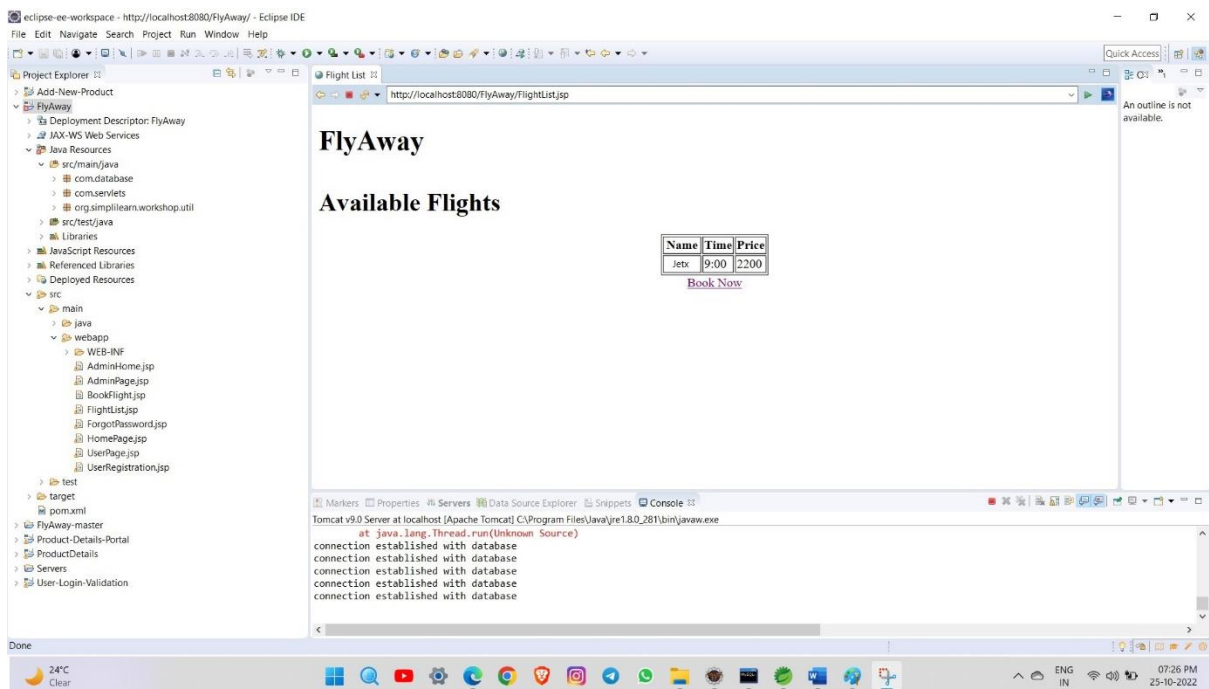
eclipse-ee-workspace - http://localhost:8080/FlyAway/ - Eclipse IDE

File Edit Navigate Search Project Run Window Help

Quick Access

Project Explorer

Add-New-Product
FlyAway
Deployment Descriptor: FlyAway
JAX-WS Web Services
Java Resources
src/main/java
com.database
com.servlets
org.simplilearn.workshop.util
src/test/java
Libraries
JavaScript Resources
Referenced Libraries
Deployed Resources
src
main
java
webapp
WEB-INF
AdminHome.jsp
AdminPage.jsp
BookFlight.jsp
FlightList.jsp
ForgotPassword.jsp
HomePage.jsp
UserPage.jsp
UserRegistration.jsp
test
target
pom.xml
FlyAway-master
Product-Details-Portal
ProductDetails
Servers
User-Login-Validation

Flight List

http://localhost:8080/FlyAway/FlightList.jsp

# FlyAway

## Available Flights

| Name | Time | Price |
|---|---|---|
| Jetx | 9:00 | 2200 |

Book Now

An outline is not available.

Markers Properties Servers Data Source Explorer Snippets Console

Tomcat v9.0 Server at localhost [Apache Tomcat] C:\Program Files\Java\jre1.8.0_281\bin\javaw.exe

at java.lang.Thread.run(Unknown Source)
connection established with database
connection established with database
connection established with database
connection established with database
connection established with database

Done

24°C
Clear

ENG
IN

07:26 PM
25-10-2022